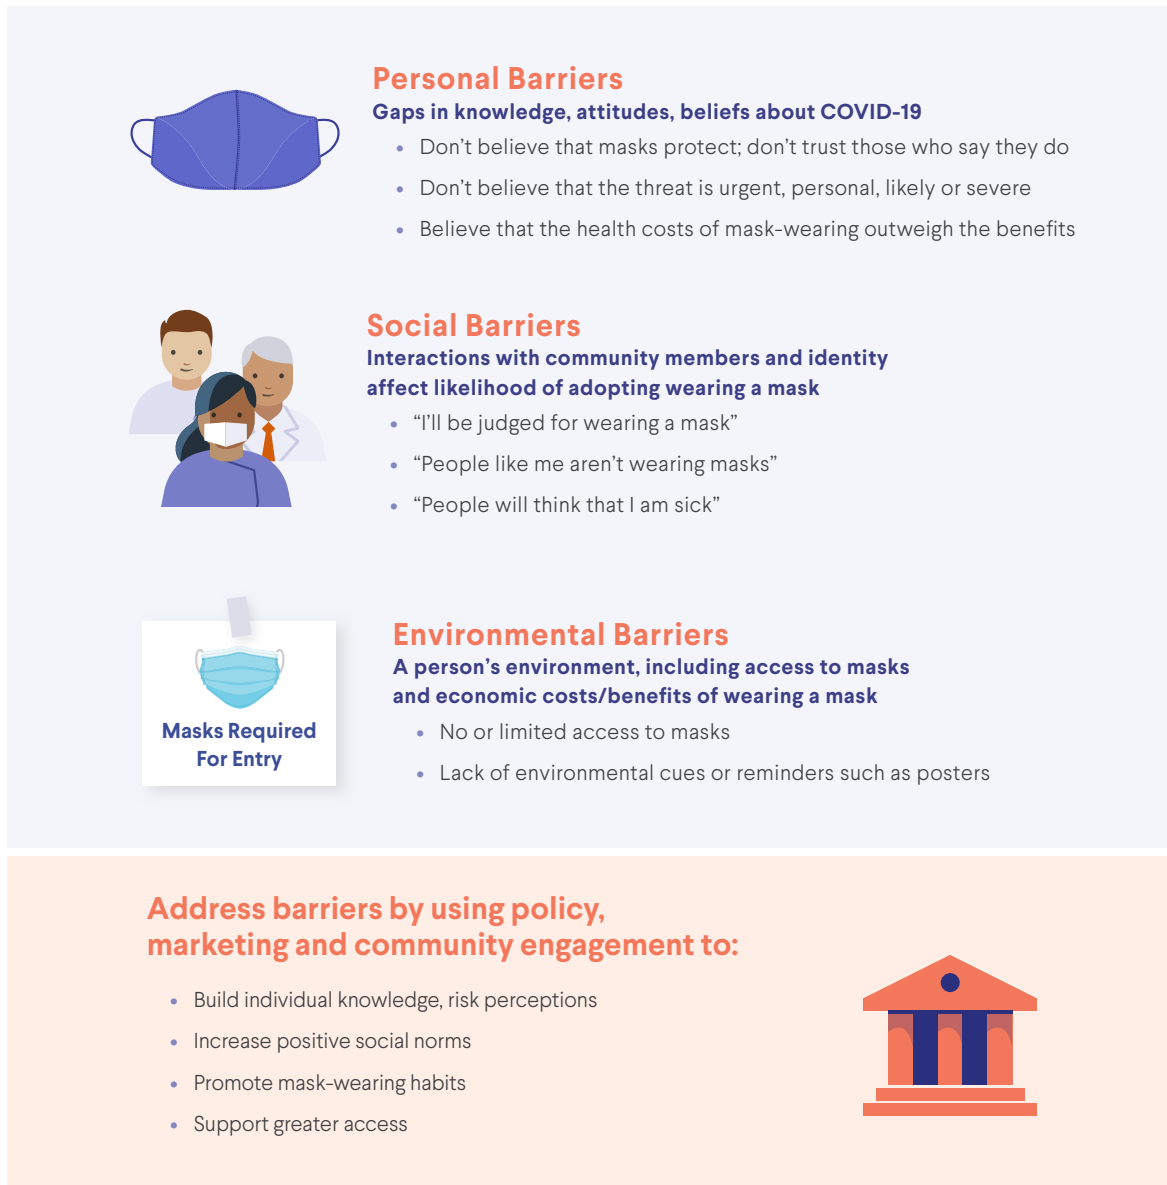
Personal Barriers
Gaps in knowledge, attitudes, beliefs about COVID-19

- Don’t believe that masks protect; don’t trust those who say they do
- Don’t believe that the threat is urgent, personal, likely or severe
- Believe that the health costs of mask-wearing outweigh the benefits

Social Barriers
Interactions with community members and identity affect likelihood of adopting wearing a mask

- “I’ll be judged for wearing a mask”
- “People like me aren’t wearing masks”
- “People will think that I am sick”

Masks Required For Entry

Environmental Barriers
A person’s environment, including access to masks and economic costs/benefits of wearing a mask

- No or limited access to masks
- Lack of environmental cues or reminders such as posters

Address barriers by using policy, marketing and community engagement to:

- Build individual knowledge, risk perceptions
- Increase positive social norms
- Promote mask-wearing habits
- Support greater access